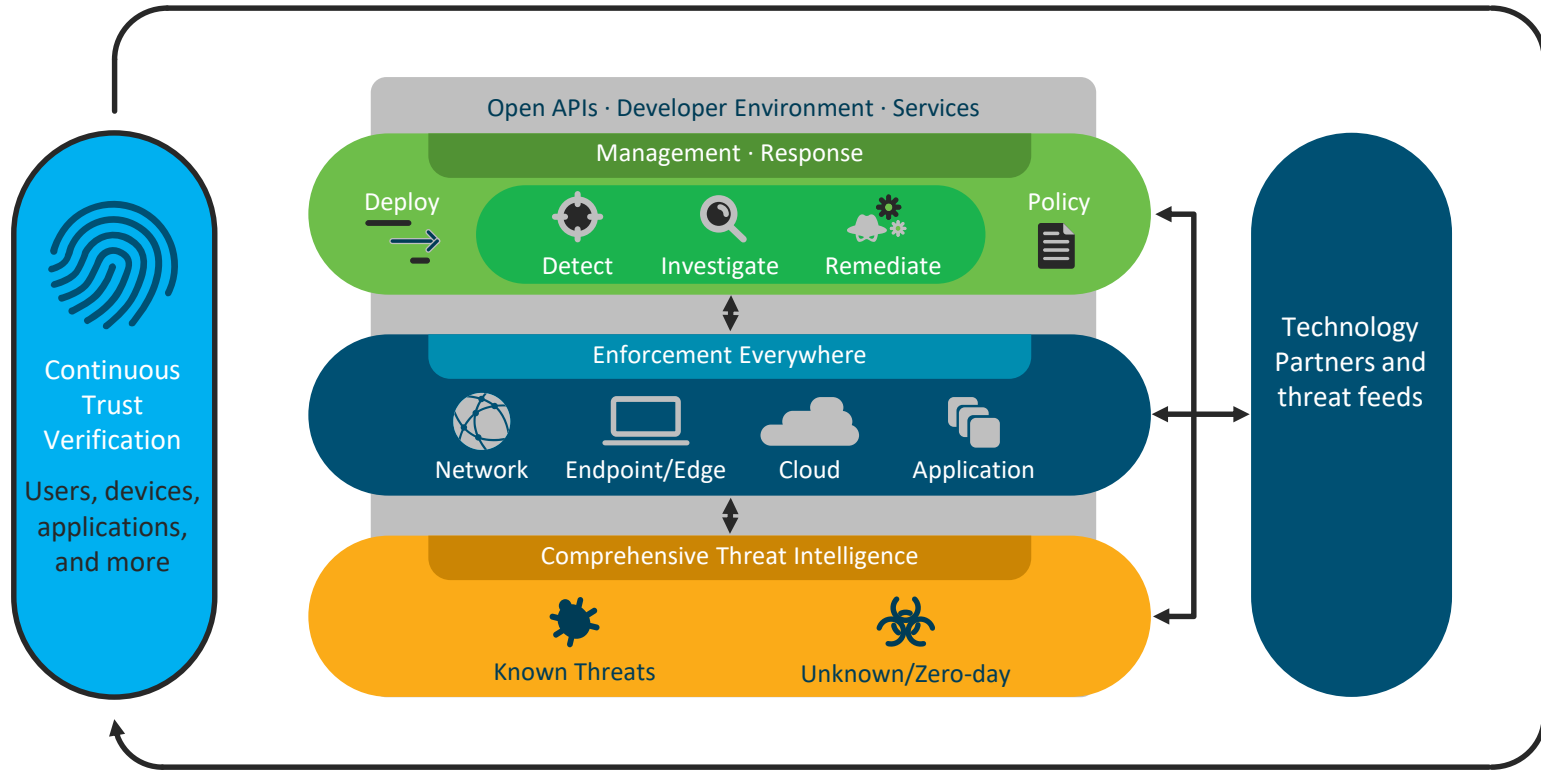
Continuous Trust Verification

Users, devices, applications, and more

Open APIs · Developer Environment · Services

Management · Response

Deploy

Detect

Investigate

Remediate

Policy

Enforcement Everywhere

Network

Endpoint/Edge

Cloud

Application

Comprehensive Threat Intelligence

Known Threats

Unknown/Zero-day

Technology Partners and threat feeds